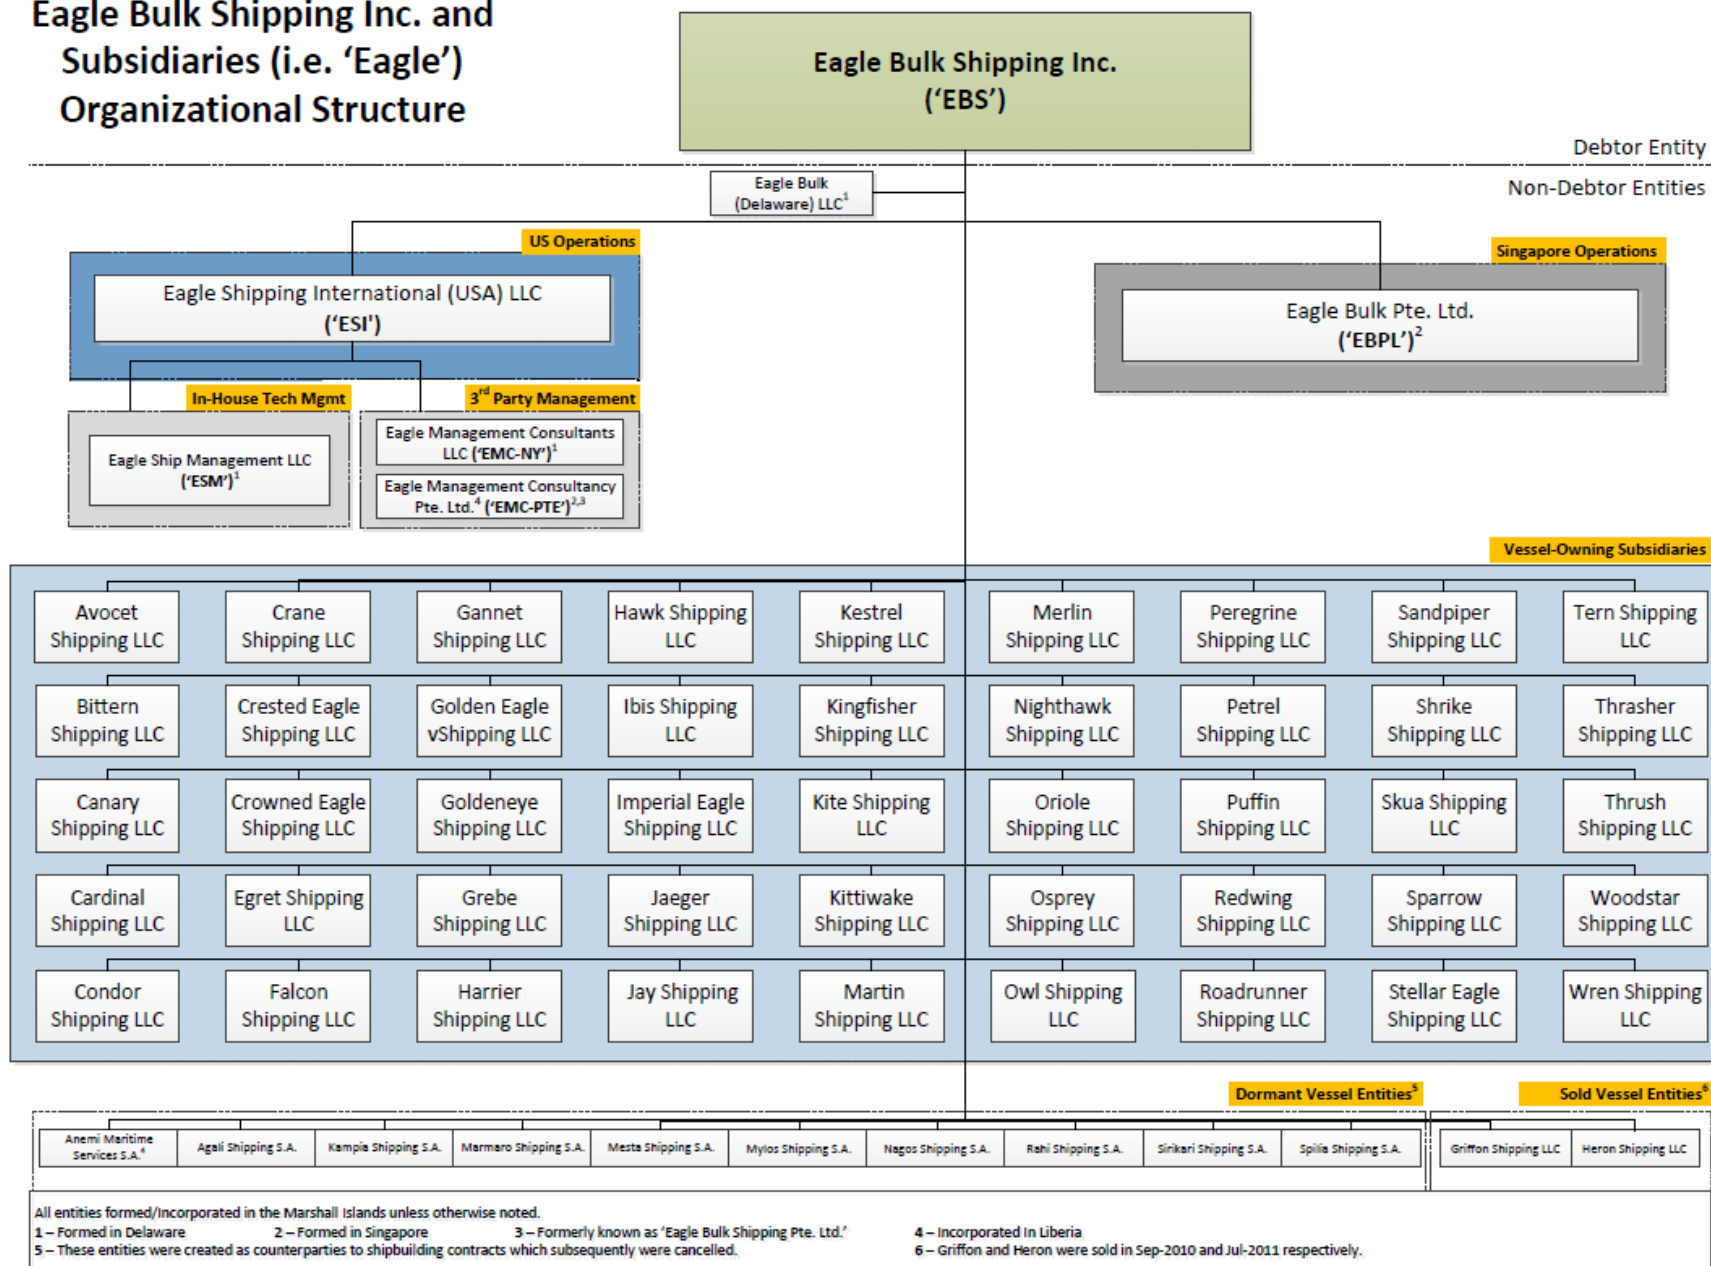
Eagle Bulk Shipping Inc. and Subsidiaries (i.e. 'Eagle') Organizational Structure

Eagle Bulk Shipping Inc. ('EBS')

Debtor Entity

Non-Debtor Entities

Eagle Bulk (Delaware) LLC$^1$

US Operations

Eagle Shipping International (USA) LLC ('ESI')

Singapore Operations

Eagle Bulk Pte. Ltd. ('EBPL')$^2$

In-House Tech Mgmt

3$^{rd}$ Party Management

Eagle Ship Management LLC ('ESM')$^1$

Eagle Management Consultants LLC ('EMC-NY')$^1$

Eagle Management Consultancy Pte. Ltd.$^4$ ('EMC-PTE')$^{2,3}$

Vessel-Owning Subsidiaries

| Avocet Shipping LLC | Crane Shipping LLC | Gannet Shipping LLC | Hawk Shipping LLC | Kestrel Shipping LLC | Merlin Shipping LLC | Peregrine Shipping LLC | Sandpiper Shipping LLC | Tern Shipping LLC |
|---|---|---|---|---|---|---|---|---|
| Bittern Shipping LLC | Crested Eagle Shipping LLC | Golden Eagle vShipping LLC | Ibis Shipping LLC | Kingfisher Shipping LLC | Nighthawk Shipping LLC | Petrel Shipping LLC | Shrike Shipping LLC | Thrasher Shipping LLC |
| Canary Shipping LLC | Crowned Eagle Shipping LLC | Goldeneye Shipping LLC | Imperial Eagle Shipping LLC | Kite Shipping LLC | Oriole Shipping LLC | Puffin Shipping LLC | Skua Shipping LLC | Thrush Shipping LLC |
| Cardinal Shipping LLC | Egret Shipping LLC | Grebe Shipping LLC | Jaeger Shipping LLC | Kittiwake Shipping LLC | Osprey Shipping LLC | Redwing Shipping LLC | Sparrow Shipping LLC | Woodstar Shipping LLC |
| Condor Shipping LLC | Falcon Shipping LLC | Harrier Shipping LLC | Jay Shipping LLC | Martin Shipping LLC | Owl Shipping LLC | Roadrunner Shipping LLC | Stellar Eagle Shipping LLC | Wren Shipping LLC |

Dormant Vessel Entities$^5$

Sold Vessel Entities$^6$

Anemi Maritime Services S.A.$^4$ | Agali Shipping S.A. | Kampia Shipping S.A. | Marmaro Shipping S.A. | Mesta Shipping S.A. | Mylos Shipping S.A. | Nagos Shipping S.A. | Rahi Shipping S.A. | Sirikari Shipping S.A. | Spilia Shipping S.A.

Griffon Shipping LLC | Heron Shipping LLC

All entities formed/incorporated in the Marshall Islands unless otherwise noted.
1 – Formed in Delaware 2 – Formed in Singapore 3 – Formerly known as 'Eagle Bulk Shipping Pte. Ltd.' 4 – Incorporated in Liberia
5 – These entities were created as counterparties to shipbuilding contracts which subsequently were cancelled. 6 – Griffon and Heron were sold in Sep-2010 and Jul-2011 respectively.